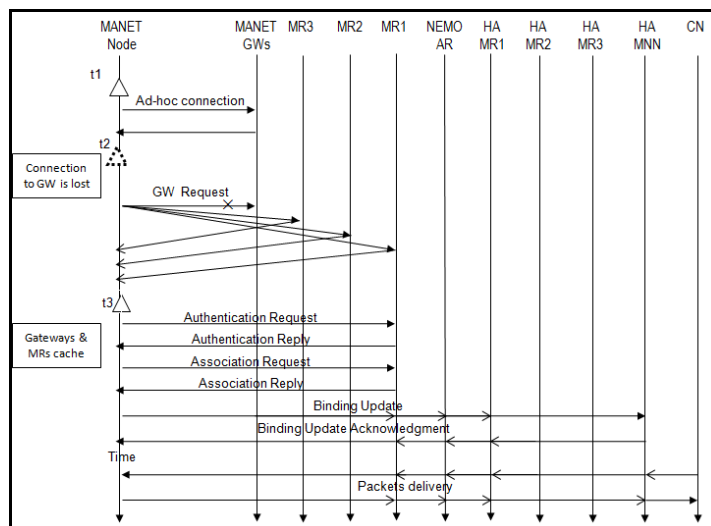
MANET Node

MANET GWs

MR3

MR2

MR1

NEMO AR

HA MR1

HA MR2

HA MR3

HA MNN

CN

t1

Ad-hoc connection

t2

Connection to GW is lost

GW Request

t3

Gateways & MRs cache

Authentication Request

Authentication Reply

Association Request

Association Reply

Binding Update

Binding Update Acknowledgment

Time

Packets delivery